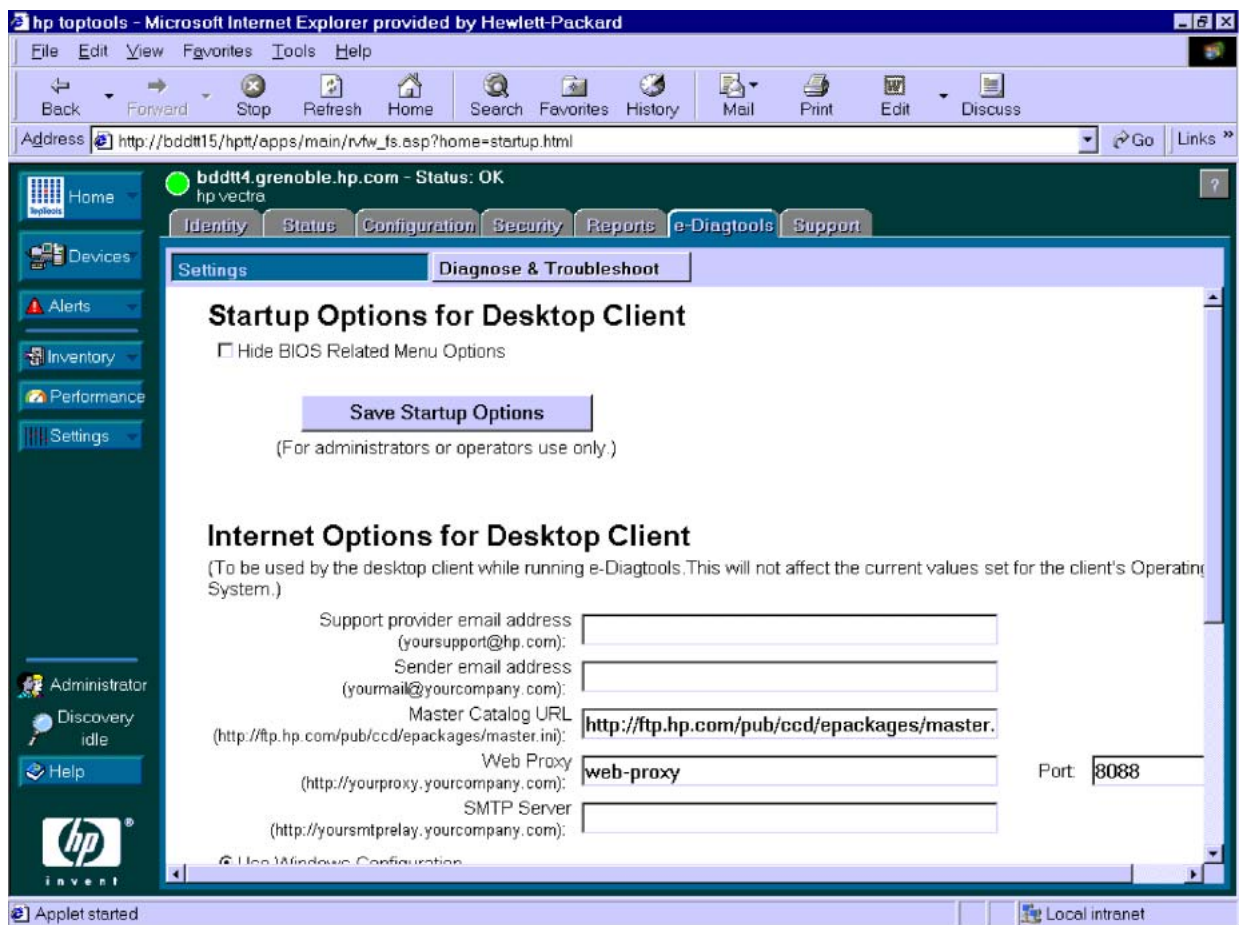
hp toptools - Microsoft Internet Explorer provided by Hewlett-Packard

File Edit View Favorites Tools Help

Back Forward Stop Refresh Home Search Favorites History Mail Print Edit Discuss

Address http://bddtt15/hptt/apps/main/rvfw_fs.asp?home=startup.html Go Links »

Home
toptools

Devices

Alerts

Inventory

Performance

Settings

bddtt4.grenoble.hp.com - Status: OK
hp vectra

?

Identity Status Configuration Security Reports e-Diagtools Support

Settings Diagnose & Troubleshoot

Startup Options for Desktop Client

☐ Hide BIOS Related Menu Options

Save Startup Options

(For administrators or operators use only.)

Internet Options for Desktop Client

(To be used by the desktop client while running e-Diagtools.This will not affect the current values set for the client's Operatin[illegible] System.)

Support provider email address (yoursupport@hp.com):

Sender email address (yourmail@yourcompany.com):

Master Catalog URL (http://ftp.hp.com/pub/ccd/epackages/master.ini): http://ftp.hp.com/pub/ccd/epackages/master.

Web Proxy (http://yourproxy.yourcompany.com): web-proxy Port 8088

SMTP Server (http://yoursmtprelay.yourcompany.com):

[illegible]

Administrator

Discovery idle

Help

invent

Applet started

Local intranet